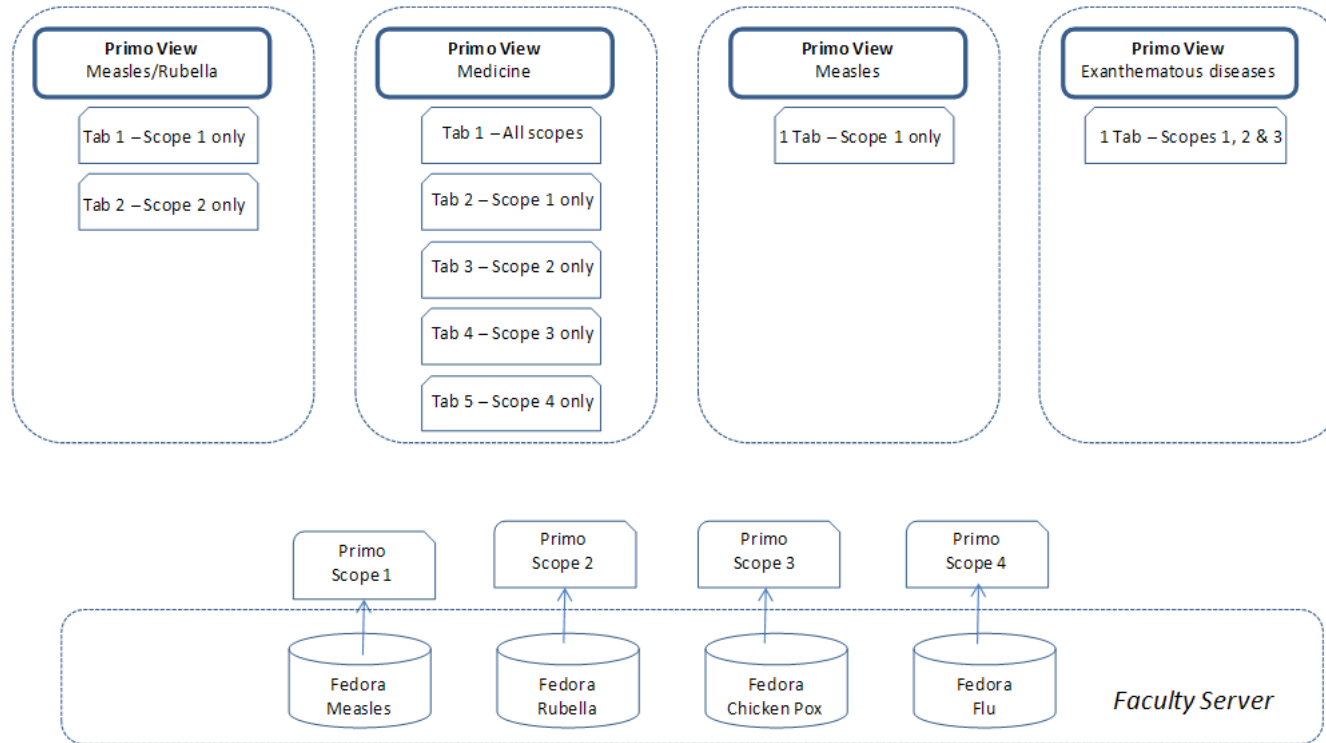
Primo View
Measles/Rubella

Tab 1 – Scope 1 only

Tab 2 – Scope 2 only

Primo View
Medicine

Tab 1 – All scopes

Tab 2 – Scope 1 only

Tab 3 – Scope 2 only

Tab 4 – Scope 3 only

Tab 5 – Scope 4 only

Primo View
Measles

1 Tab – Scope 1 only

Primo View
Exanthematous diseases

1 Tab – Scopes 1, 2 & 3

Primo
Scope 1

Primo
Scope 2

Primo
Scope 3

Primo
Scope 4

Fedora
Measles

Fedora
Rubella

Fedora
Chicken Pox

Fedora
Flu

Faculty Server